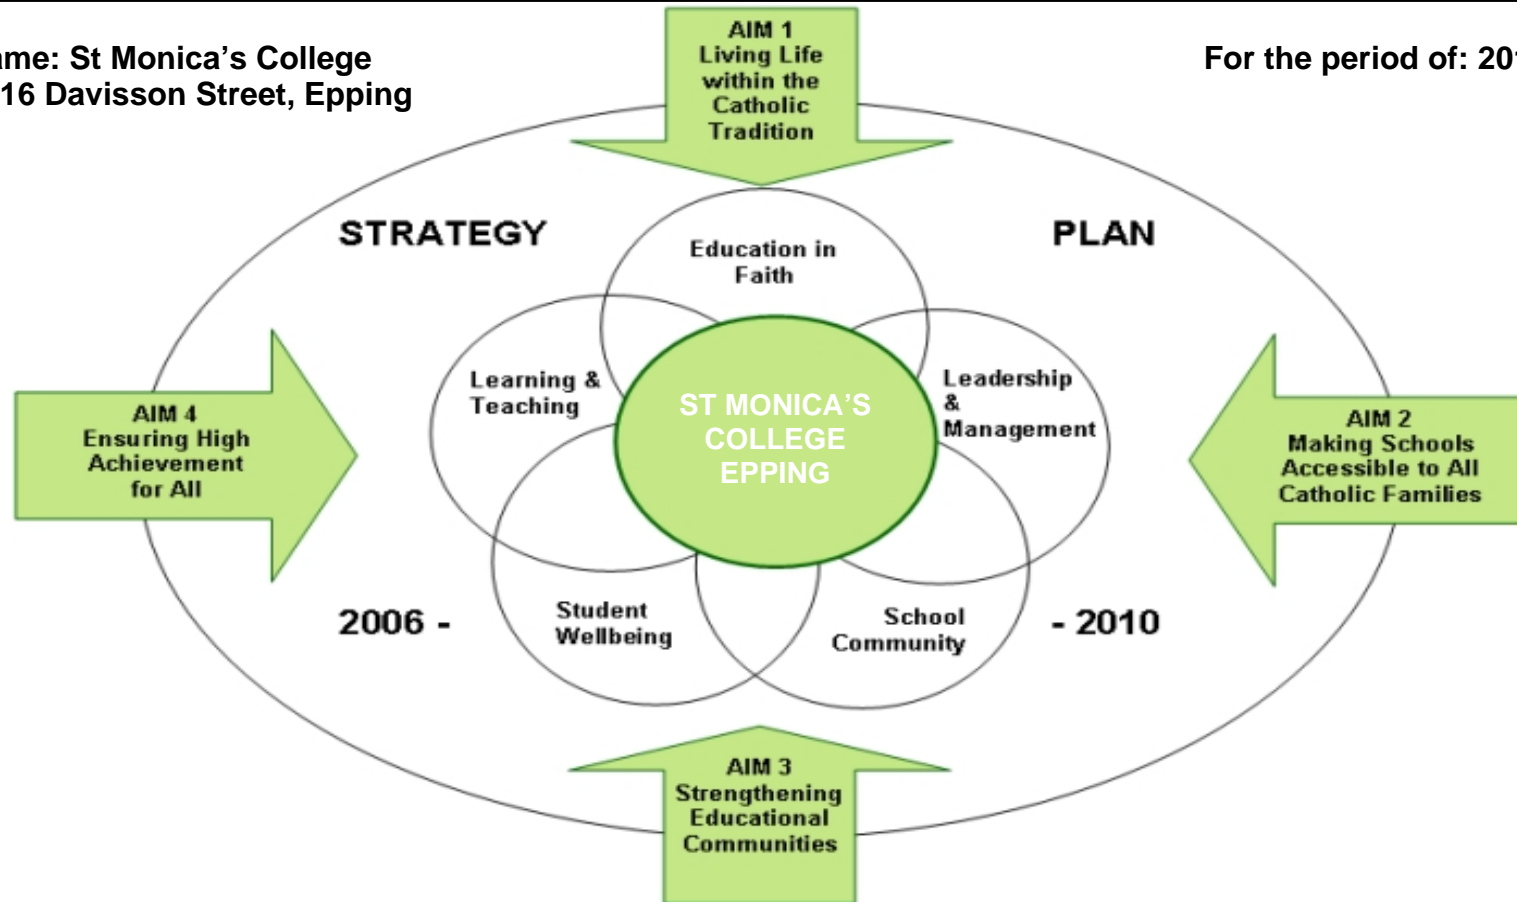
ame: St Monica's College
16 Davisson Street, Epping

For the period of: 20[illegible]

AIM 1
Living Life within the Catholic Tradition

STRATEGY

PLAN

Education in Faith

Learning & Teaching

ST MONICA'S COLLEGE EPPING

Leadership & Management

AIM 4
Ensuring High Achievement for All

AIM 2
Making Schools Accessible to All Catholic Families

2006 -

Student Wellbeing

School Community

- 2010

AIM 3
Strengthening Educational Communities